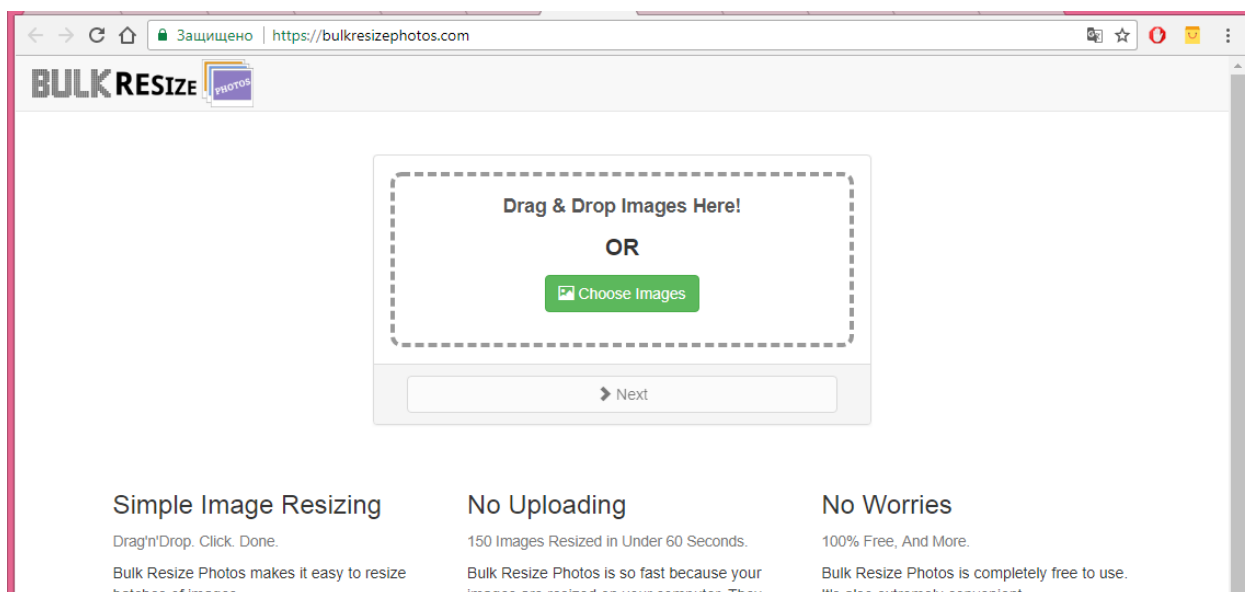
Защищено | https://bulkresizephotos.com

BULK RESIZE PHOTOS

Drag & Drop Images Here!

OR

Choose Images

Next

Simple Image Resizing

Drag'n'Drop. Click. Done.

Bulk Resize Photos makes it easy to resize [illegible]

No Uploading

150 Images Resized in Under 60 Seconds.

Bulk Resize Photos is so fast because your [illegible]

No Worries

100% Free, And More.

Bulk Resize Photos is completely free to use. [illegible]